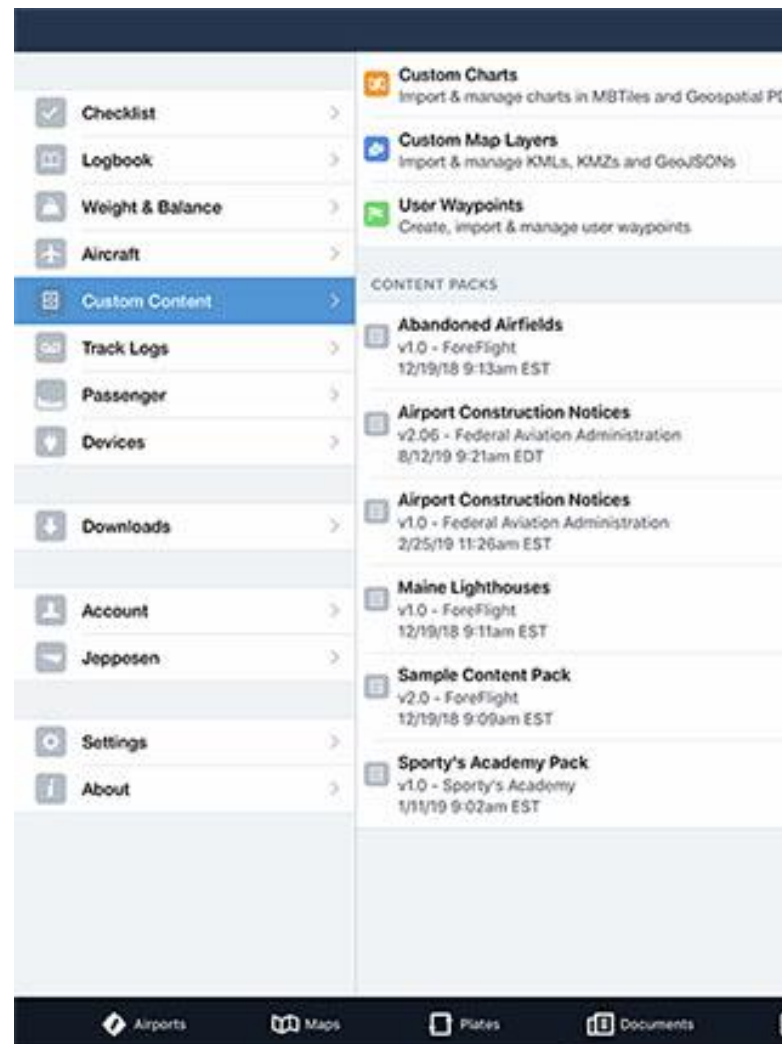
Checklist
Logbook
Weight & Balance
Aircraft
Custom Content
Track Logs
Passenger
Devices

Downloads

Account
Jeppesen

Settings
About

Custom Charts
Import & manage charts in MBTiles and Geospatial P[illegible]

Custom Map Layers
Import & manage KMLs, KMZs and GeoJSONs

User Waypoints
Create, import & manage user waypoints

CONTENT PACKS

Abandoned Airfields
v1.0 - ForeFlight
12/19/18 9:13am EST

Airport Construction Notices
v2.06 - Federal Aviation Administration
8/12/19 9:21am EDT

Airport Construction Notices
v1.0 - Federal Aviation Administration
2/25/19 11:26am EST

Maine Lighthouses
v1.0 - ForeFlight
12/19/18 9:11am EST

Sample Content Pack
v2.0 - ForeFlight
12/19/18 9:09am EST

Sporty's Academy Pack
v1.0 - Sporty's Academy
1/11/19 9:02am EST

Airports
Maps
Plates
Documents